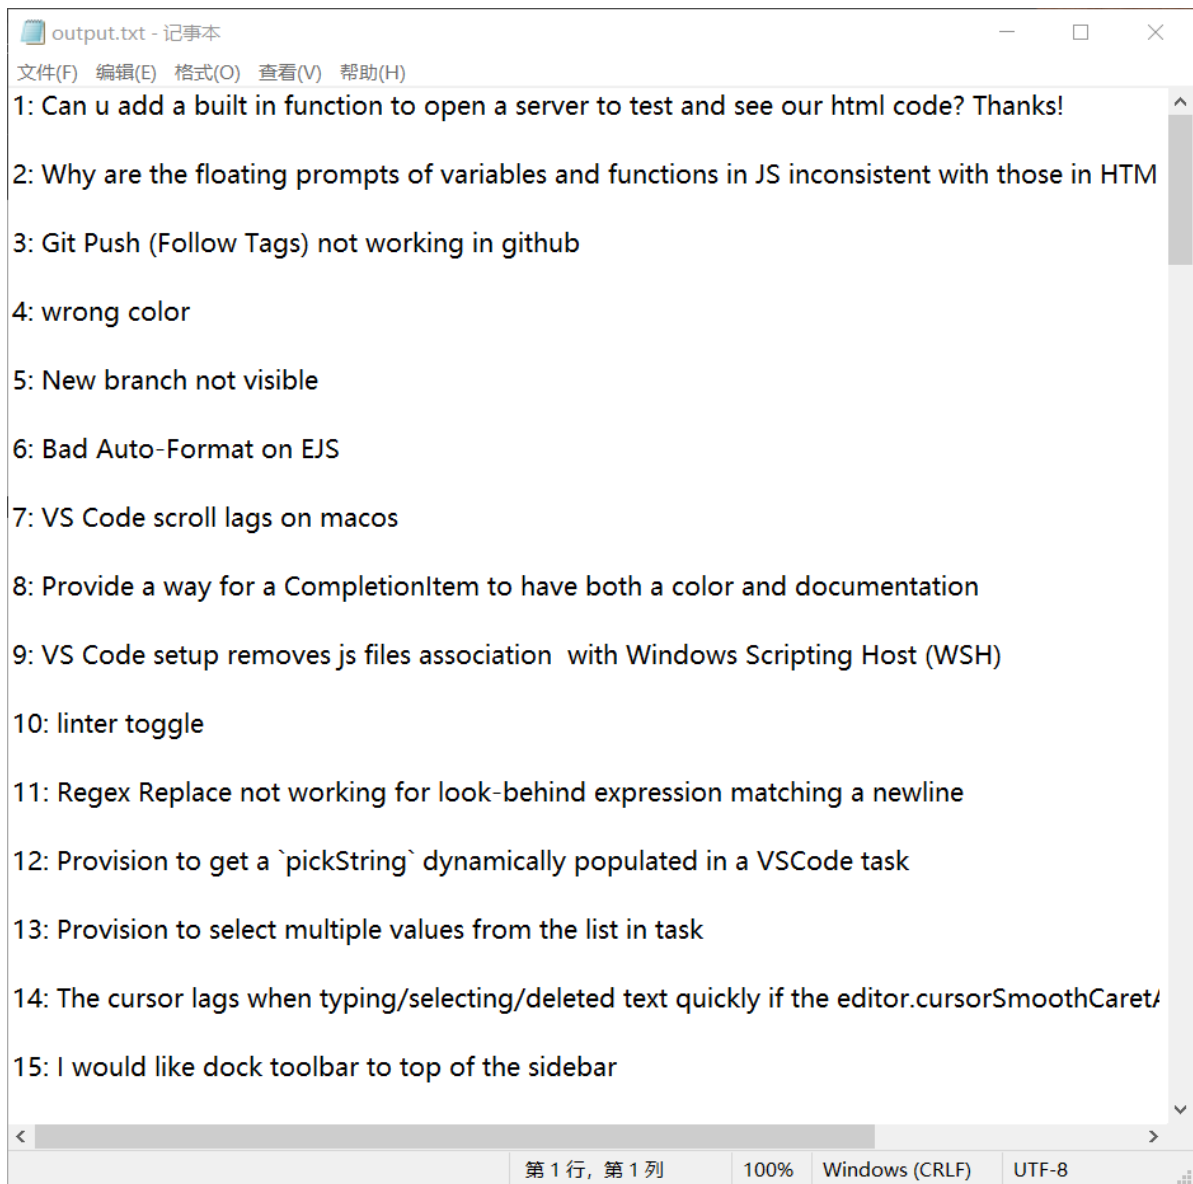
output.txt - 记事本

文件(F) 编辑(E) 格式(O) 查看(V) 帮助(H)

1: Can u add a built in function to open a server to test and see our html code? Thanks!

2: Why are the floating prompts of variables and functions in JS inconsistent with those in HTM

3: Git Push (Follow Tags) not working in github

4: wrong color

5: New branch not visible

6: Bad Auto-Format on EJS

7: VS Code scroll lags on macos

8: Provide a way for a CompletionItem to have both a color and documentation

9: VS Code setup removes js files association  with Windows Scripting Host (WSH)

10: linter toggle

11: Regex Replace not working for look-behind expression matching a newline

12: Provision to get a `pickString` dynamically populated in a VSCode task

13: Provision to select multiple values from the list in task

14: The cursor lags when typing/selecting/deleted text quickly if the editor.cursorSmoothCaret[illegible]

15: I would like dock toolbar to top of the sidebar

第 1 行，第 1 列 100% Windows (CRLF) UTF-8